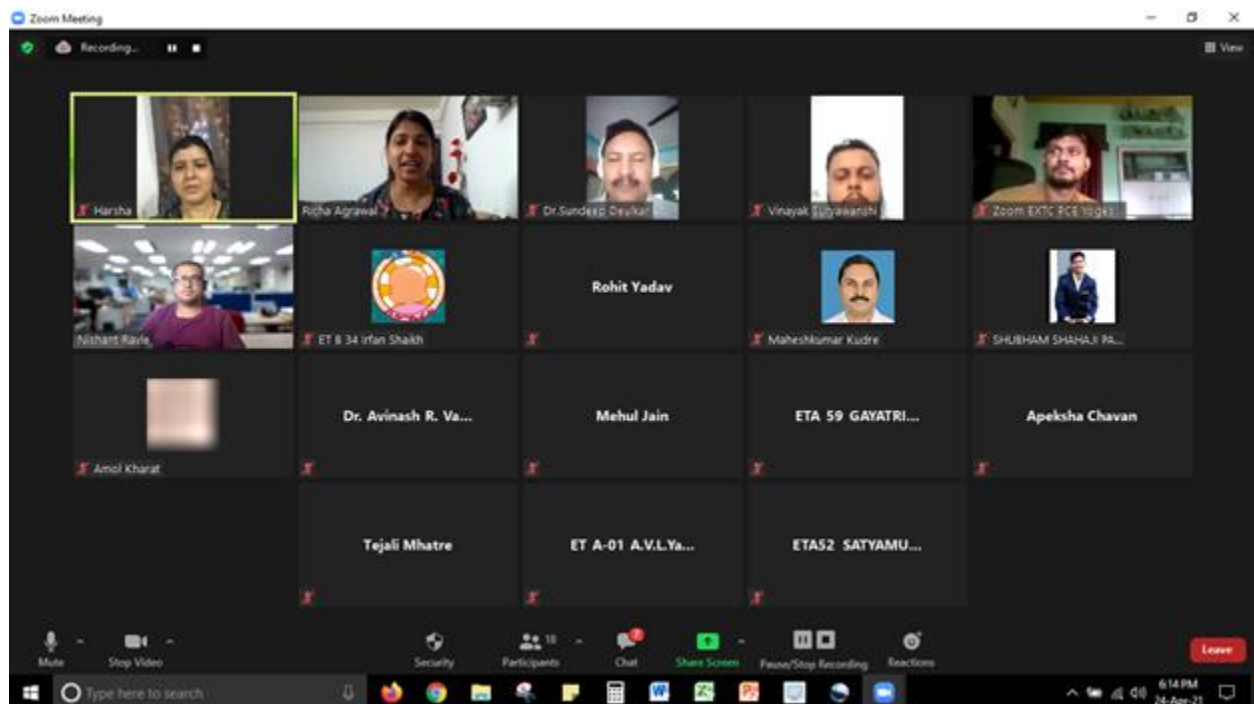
Zoom Meeting

Recording...

View

Harsha

Richa Agrawal

Dr.Sundeep Deulkar

Vinayak Suryawanshi

Zoom EXTC FCE Yoges...

Nishant Ravle

ET B 34 Irfan Shaikh

Rohit Yadav

Maheshkumar Kudre

SHUBHAM SHAHAJI PA...

Amol Kharat

Dr. Avinash R. Va...

Mehul Jain

ETA 59 GAYATRI...

Apeksha Chavan

Tejali Mhatre

ET A-01 A.V.L.Ya...

ETA52 SATYAMU...

Mute

Stop Video

Security

18

Participants

Chat

Share Screen

Pause/Stop Recording

Reactions

Leave

Type here to search

6:14 PM
24-Apr-21